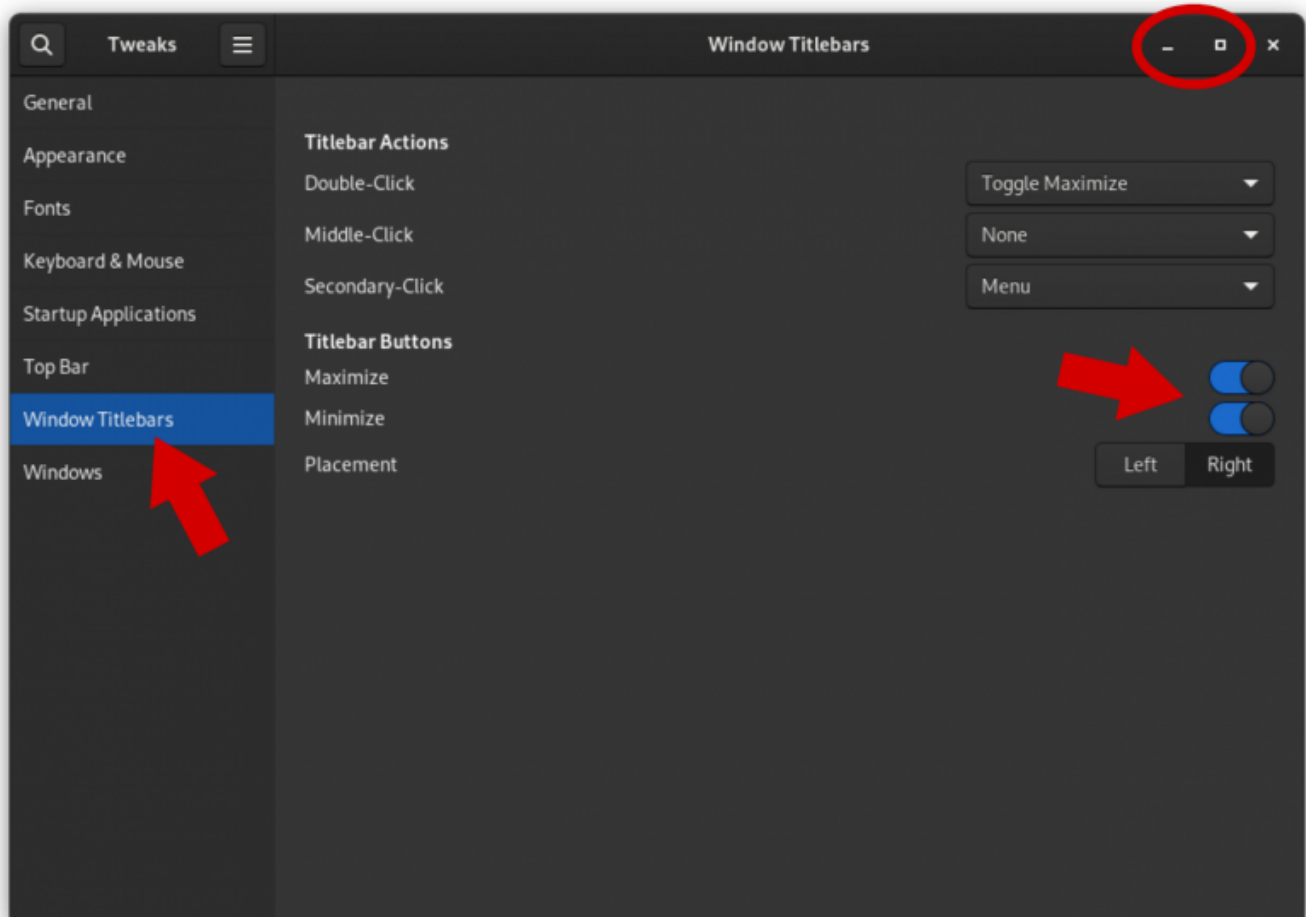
Tweaks

Window Titlebars

General
Appearance
Fonts
Keyboard & Mouse
Startup Applications
Top Bar
Window Titlebars
Windows

Titlebar Actions
Double-Click
Toggle Maximize
Middle-Click
None
Secondary-Click
Menu

Titlebar Buttons
Maximize
Minimize
Placement
Left
Right